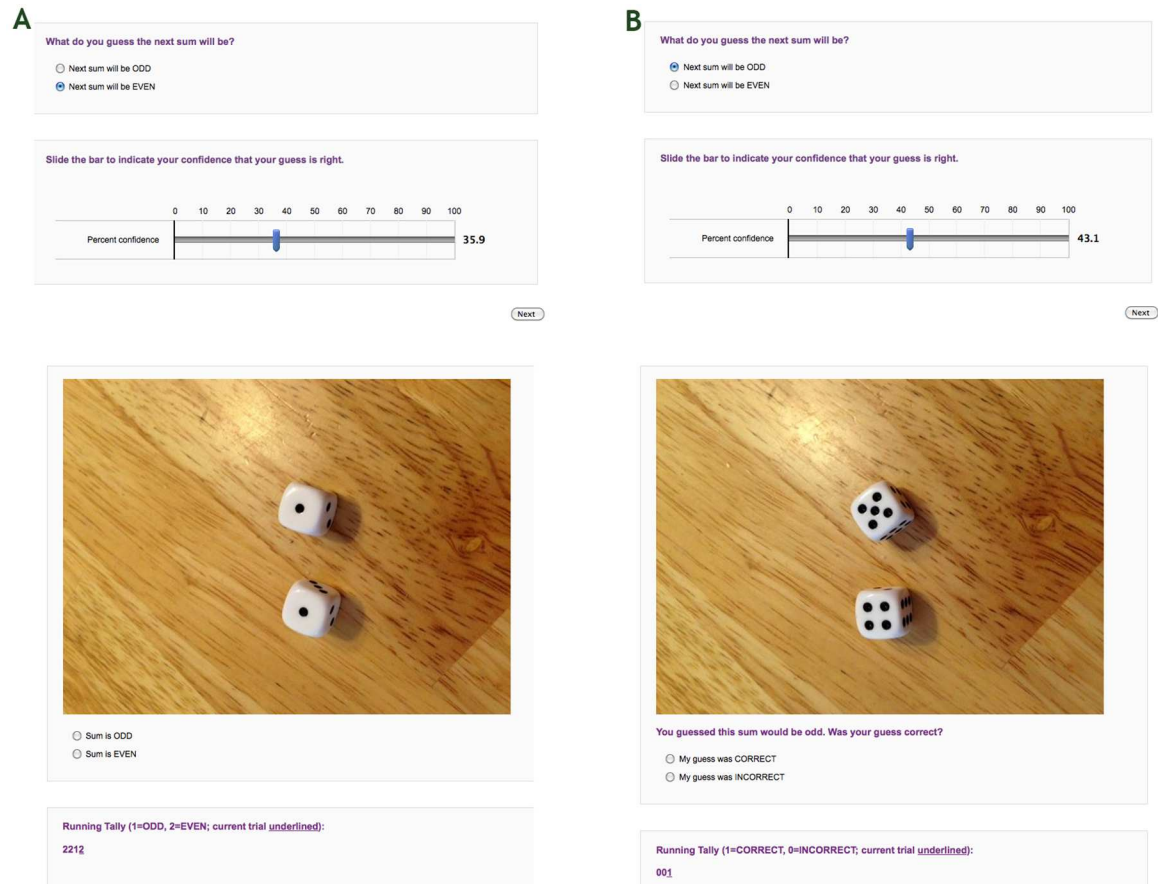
A

What do you guess the next sum will be?

Next sum will be ODD
Next sum will be EVEN

Slide the bar to indicate your confidence that your guess is right.

0 10 20 30 40 50 60 70 80 90 100

Percent confidence 35.9

Next

Sum is ODD
Sum is EVEN

Running Tally (1=ODD, 2=EVEN; current trial underlined):

2212

B

What do you guess the next sum will be?

Next sum will be ODD
Next sum will be EVEN

Slide the bar to indicate your confidence that your guess is right.

0 10 20 30 40 50 60 70 80 90 100

Percent confidence 43.1

Next

You guessed this sum would be odd. Was your guess correct?

My guess was CORRECT
My guess was INCORRECT

Running Tally (1=CORRECT, 0=INCORRECT; current trial underlined):

001